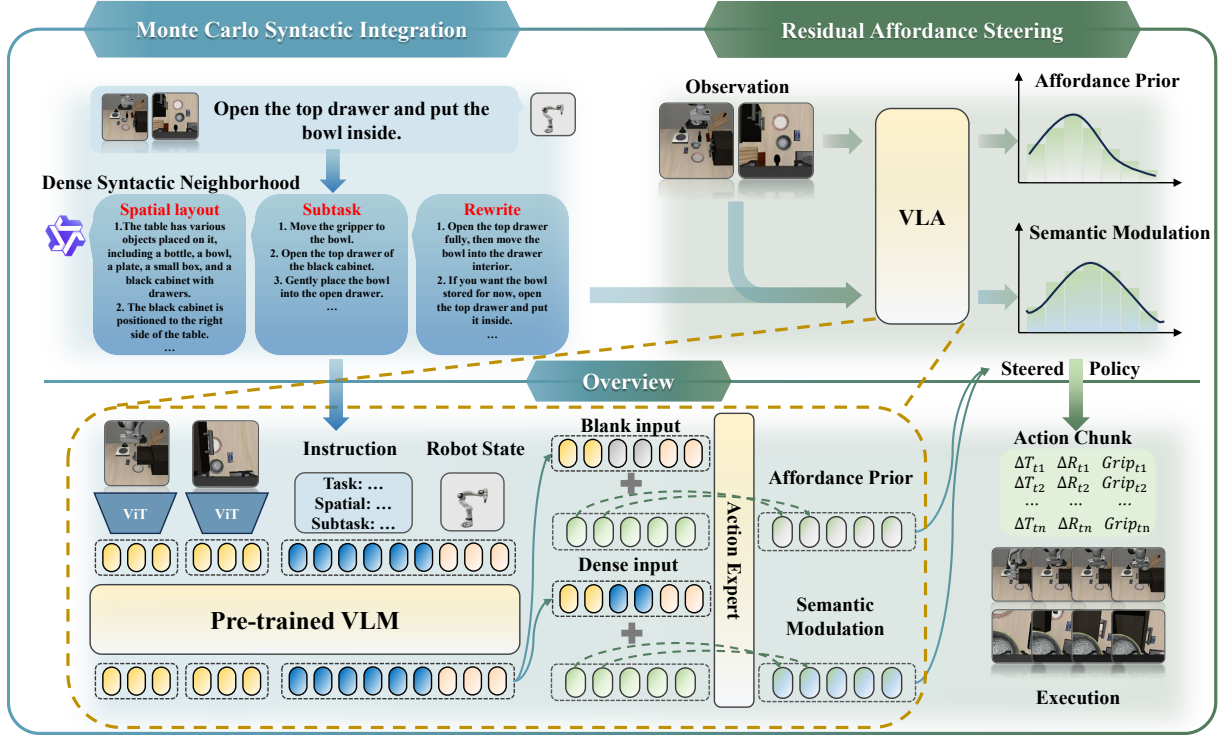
Monte Carlo Syntactic Integration

Residual Affordance Steering

Open the top drawer and put the bowl inside.

Dense Syntactic Neighborhood

Spatial layout
1.The table has various objects placed on it, including a bottle, a bowl, a plate, a small box, and a black cabinet with drawers.
2. The black cabinet is positioned to the right side of the table.
…

Subtask
1. Move the gripper to the bowl.
2. Open the top drawer of the black cabinet.
3. Gently place the bowl into the open drawer.
…

Rewrite
1. Open the top drawer fully, then move the bowl into the drawer interior.
2. If you want the bowl stored for now, open the top drawer and put it inside.
…

Observation

VLA

Affordance Prior

Semantic Modulation

Steered Policy

Overview

Instruction

Robot State

Task: …
Spatial: …
Subtask: …

ViT

ViT

Pre-trained VLM

Blank input

Dense input

Action Expert

Affordance Prior

Semantic Modulation

Action Chunk

$\Delta T_{t1}$ $\Delta R_{t1}$ $Grip_{t1}$
$\Delta T_{t2}$ $\Delta R_{t2}$ $Grip_{t2}$
… … …
$\Delta T_{tn}$ $\Delta R_{tn}$ $Grip_{tn}$

Execution